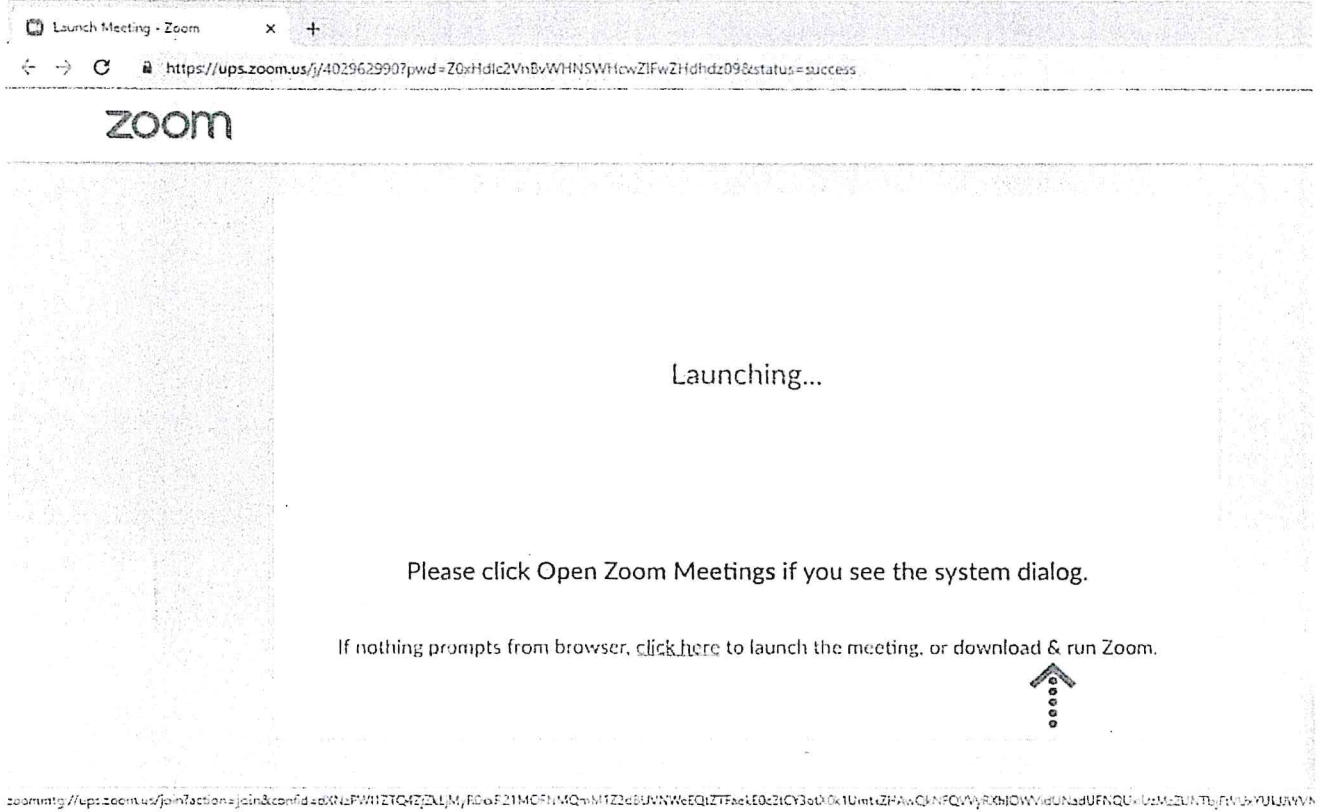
Launch Meeting - Zoom × +

https://ups.zoom.us/j/402962990?pwd=Z0xHdlc2VnBvWHNSWHcwZlFwZHdhdz09&status=success

zoom

Launching...

Please click Open Zoom Meetings if you see the system dialog.

If nothing prompts from browser, click here to launch the meeting, or download & run Zoom.

zoommtg://ups.zoom.us/join?action=join&confid=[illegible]